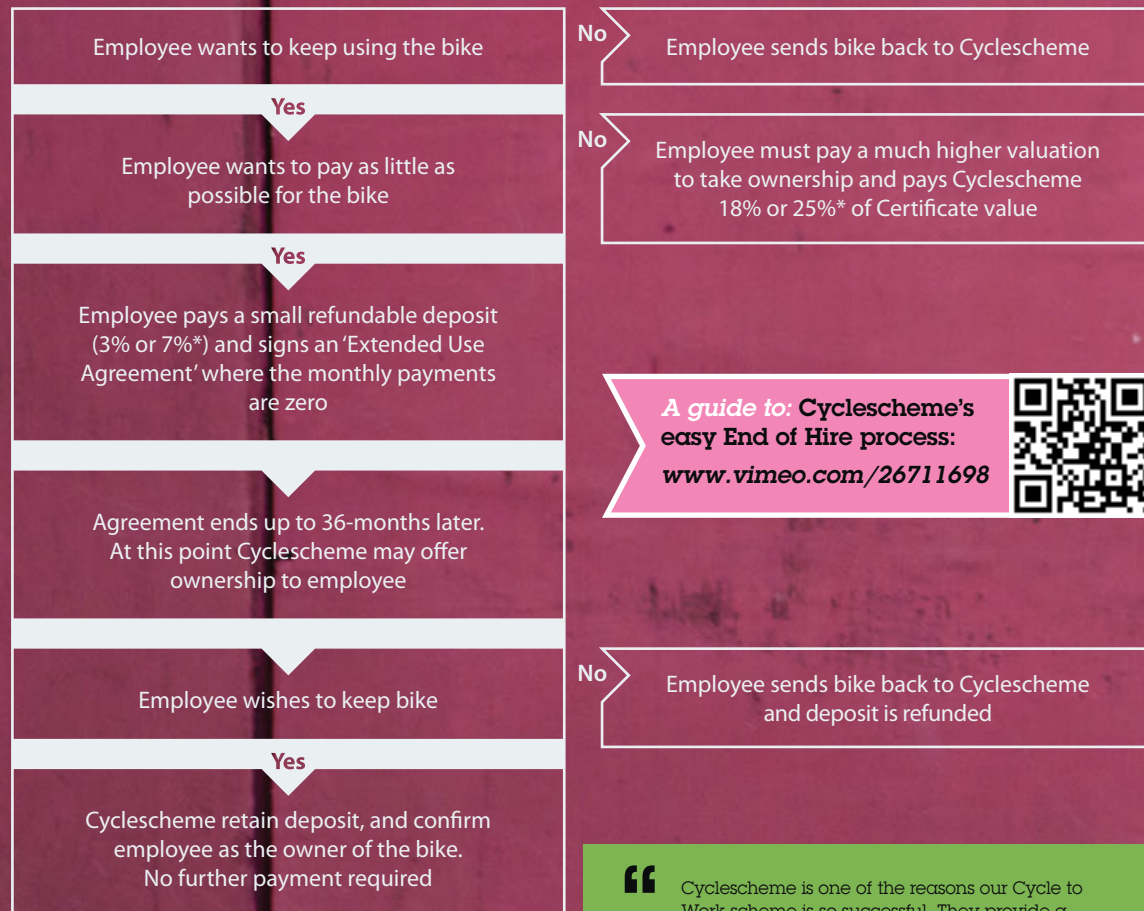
Employee wants to keep using the bike

No

Employee sends bike back to Cyclescheme

Yes

Employee wants to pay as little as possible for the bike

No

Employee must pay a much higher valuation to take ownership and pays Cyclescheme 18% or 25%* of Certificate value

Yes

Employee pays a small refundable deposit (3% or 7%*) and signs an 'Extended Use Agreement' where the monthly payments are zero

A guide to: Cyclescheme's easy End of Hire process: www.vimeo.com/26711698

Agreement ends up to 36-months later. At this point Cyclescheme may offer ownership to employee

Employee wishes to keep bike

No

Employee sends bike back to Cyclescheme and deposit is refunded

Yes

Cyclescheme retain deposit, and confirm employee as the owner of the bike. No further payment required

"

Cyclescheme is one of the reasons our Cycle to Work scheme is so successful. They provide a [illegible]